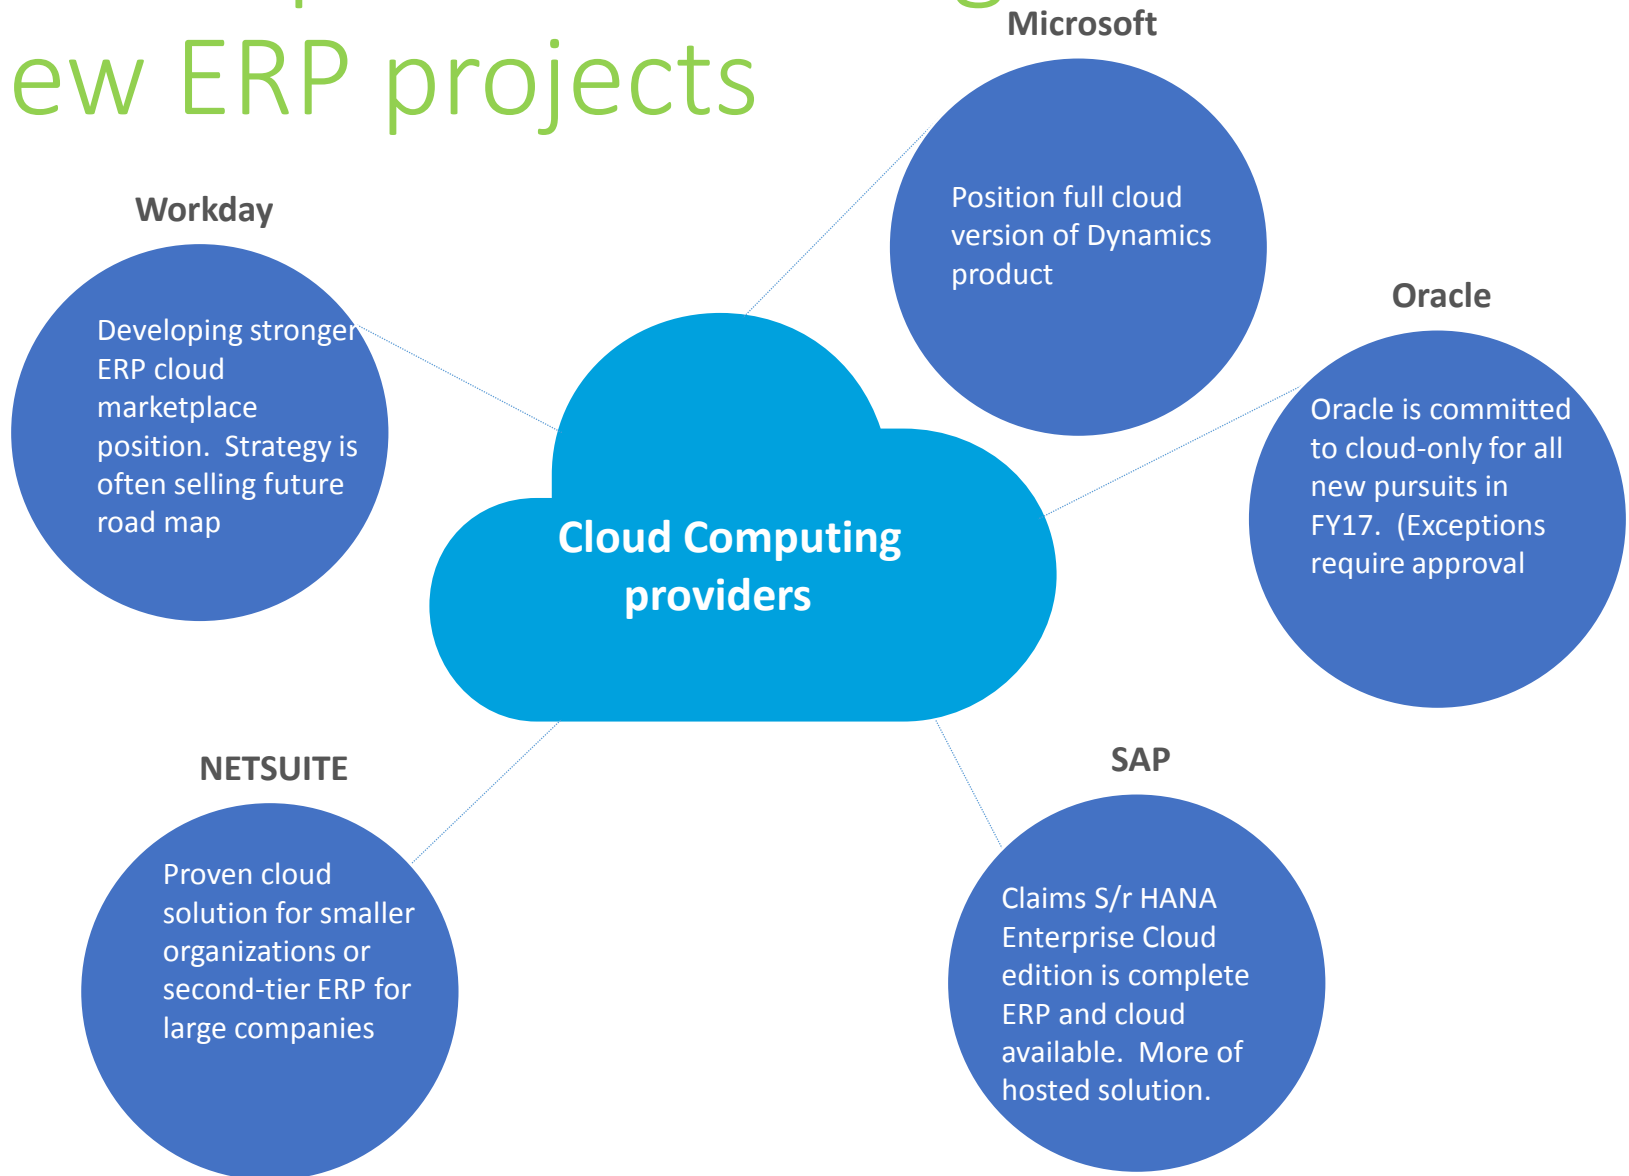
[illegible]
ew ERP projects

Microsoft

Position full cloud version of Dynamics product

Workday

Developing stronger ERP cloud marketplace position. Strategy is often selling future road map

Oracle

Oracle is committed to cloud-only for all new pursuits in FY17. (Exceptions require approval

Cloud Computing providers

NETSUITE

Proven cloud solution for smaller organizations or second-tier ERP for large companies

SAP

Claims S/r HANA Enterprise Cloud edition is complete ERP and cloud available. More of hosted solution.